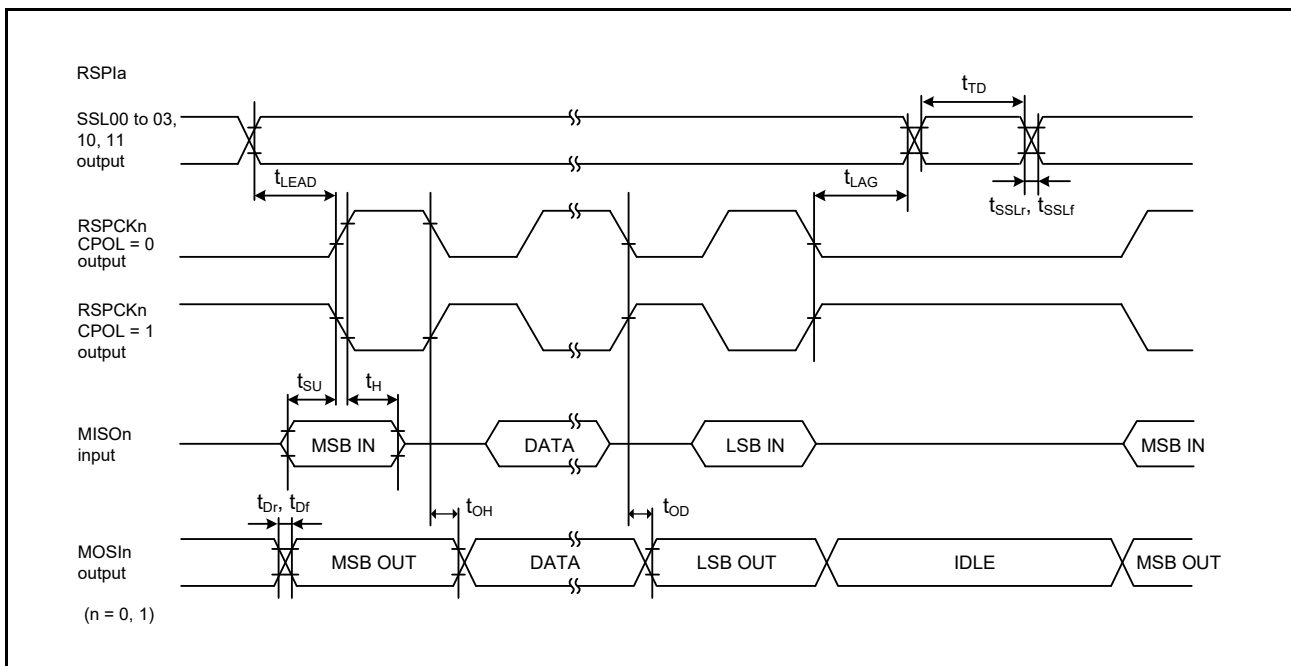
RSPIa

SSL00 to 03, 10, 11 output

$t_{TD}$

$t_{LEAD}$

$t_{LAG}$

$t_{SSLr}$, $t_{SSLf}$

RSPCKn CPOL = 0 output

RSPCKn CPOL = 1 output

$t_{SU}$

$t_{H}$

MISOn input

MSB IN

DATA

LSB IN

MSB IN

$t_{Dr}$, $t_{Df}$

$t_{OH}$

$t_{OD}$

MOSIn output

MSB OUT

DATA

LSB OUT

IDLE

MSB OUT

(n = 0, 1)